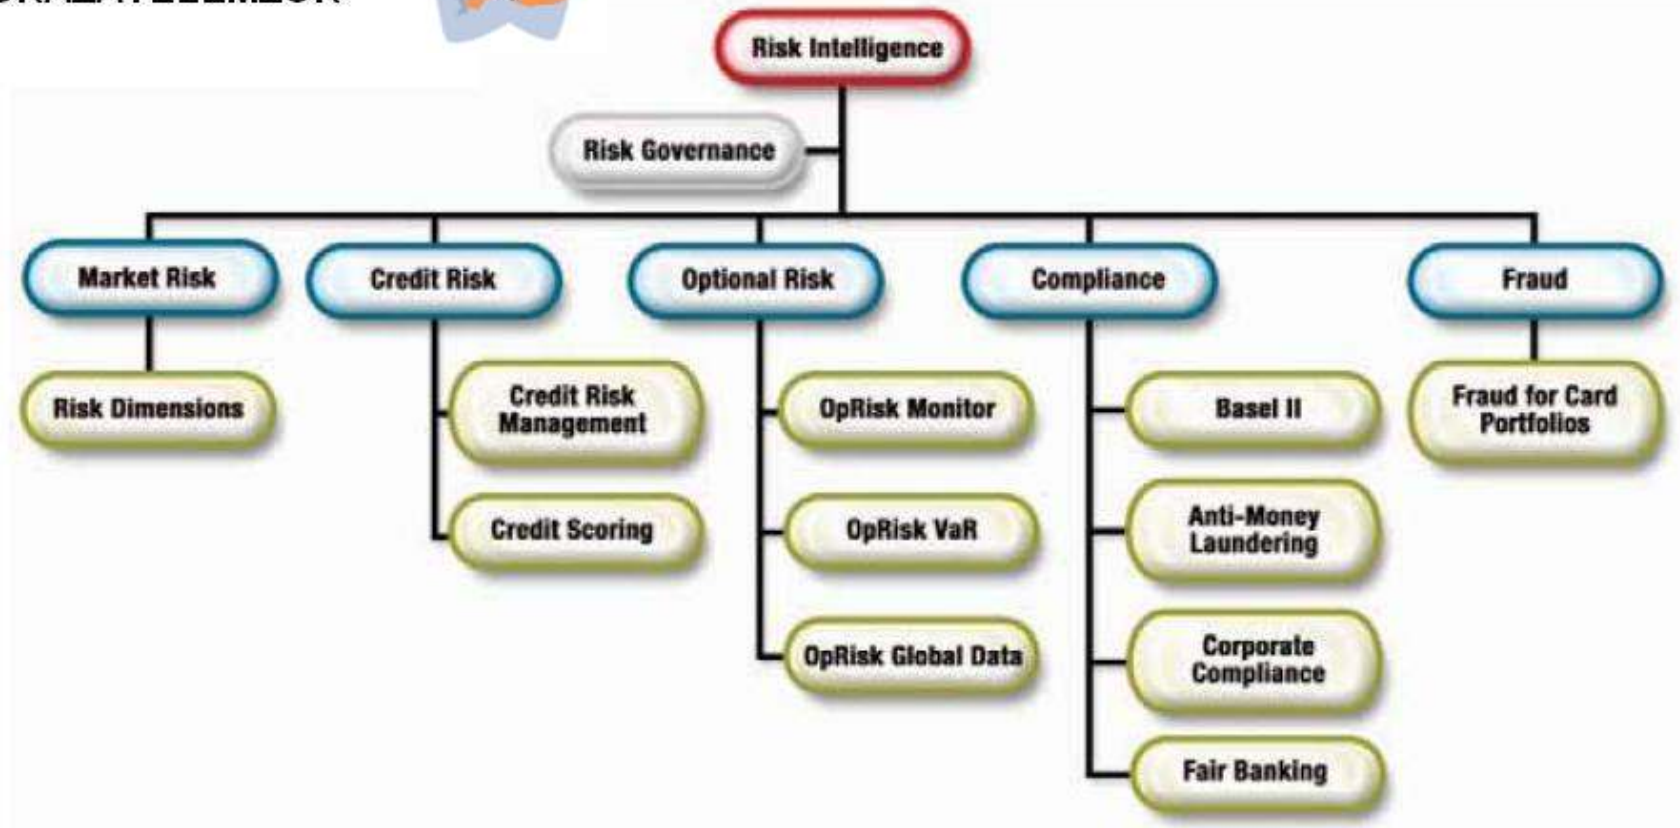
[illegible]

Risk Intelligence

Risk Governance

Market Risk

Risk Dimensions

Credit Risk

Credit Risk Management

Credit Scoring

Optional Risk

OpRisk Monitor

OpRisk VaR

OpRisk Global Data

Compliance

Basel II

Anti-Money Laundering

Corporate Compliance

Fair Banking

Fraud

Fraud for Card Portfolios